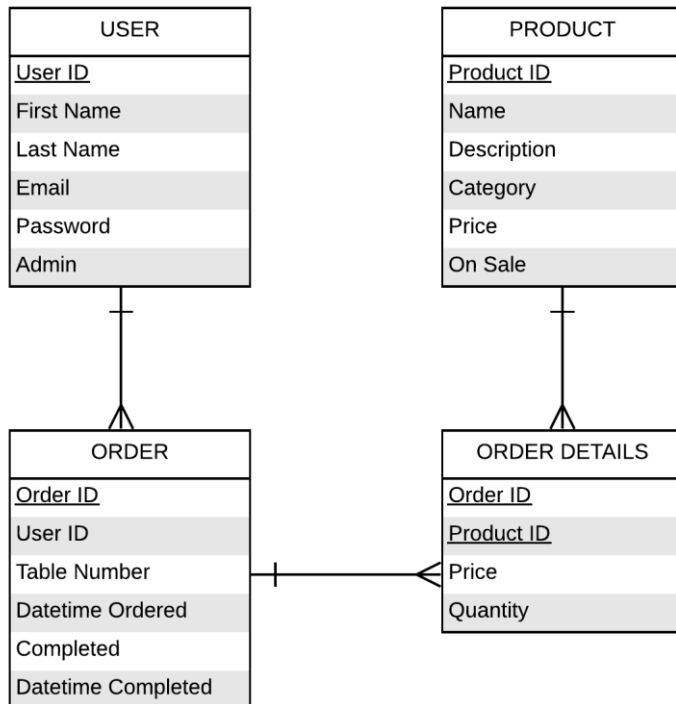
USER
User ID
First Name
Last Name
Email
Password
Admin

PRODUCT
Product ID
Name
Description
Category
Price
On Sale

ORDER
Order ID
User ID
Table Number
Datetime Ordered
Completed
Datetime Completed

ORDER DETAILS
Order ID
Product ID
Price
Quantity